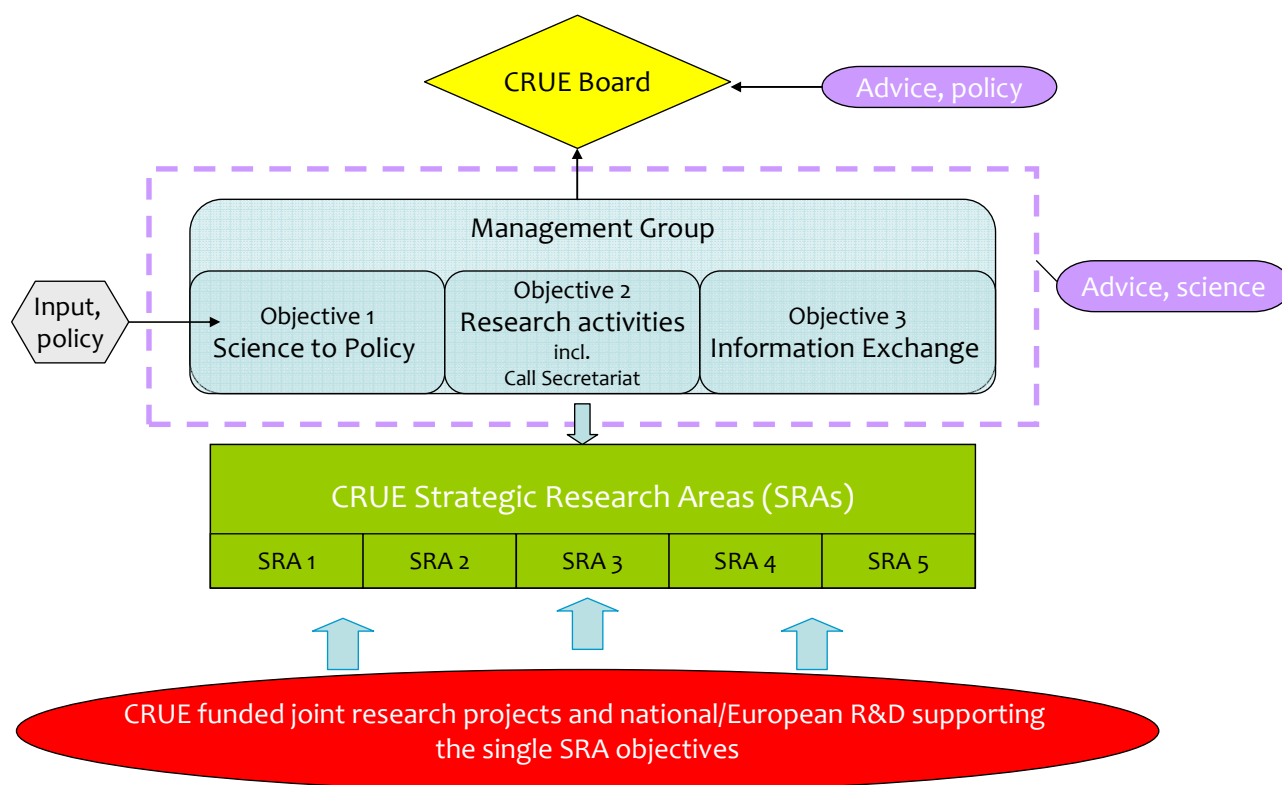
CRUE Board

Advice, policy

Management Group

Advice, science

Input, policy

Objective 1
Science to Policy

Objective 2
Research activities
incl.
Call Secretariat

Objective 3
Information Exchange

CRUE Strategic Research Areas (SRAs)

| SRA 1 | SRA 2 | SRA 3 | SRA 4 | SRA 5 |
|---|---|---|---|---|

CRUE funded joint research projects and national/European R&D supporting the single SRA objectives